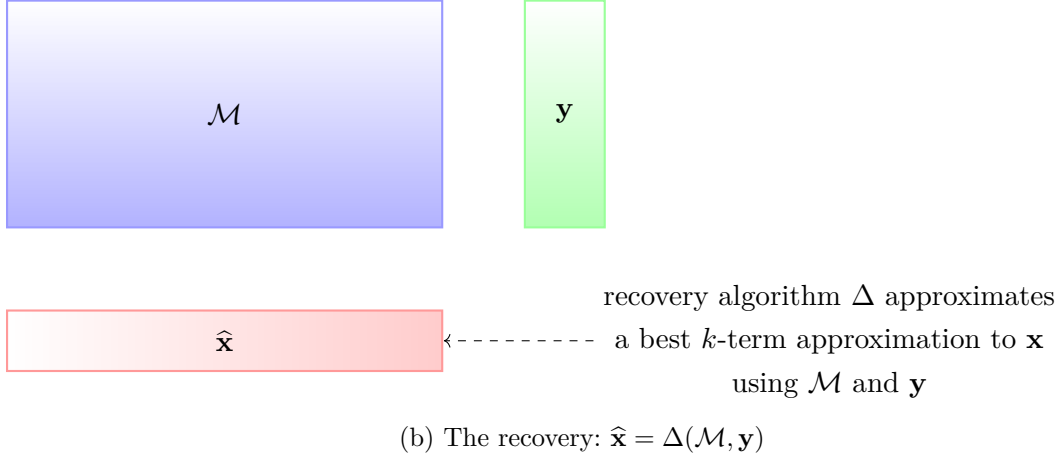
$\mathcal{M}$

$\mathbf{y}$

$\widehat{\mathbf{x}}$

recovery algorithm $\Delta$ approximates a best $k$-term approximation to $\mathbf{x}$ using $\mathcal{M}$ and $\mathbf{y}$

(b) The recovery: $\widehat{\mathbf{x}} = \Delta(\mathcal{M}, \mathbf{y})$